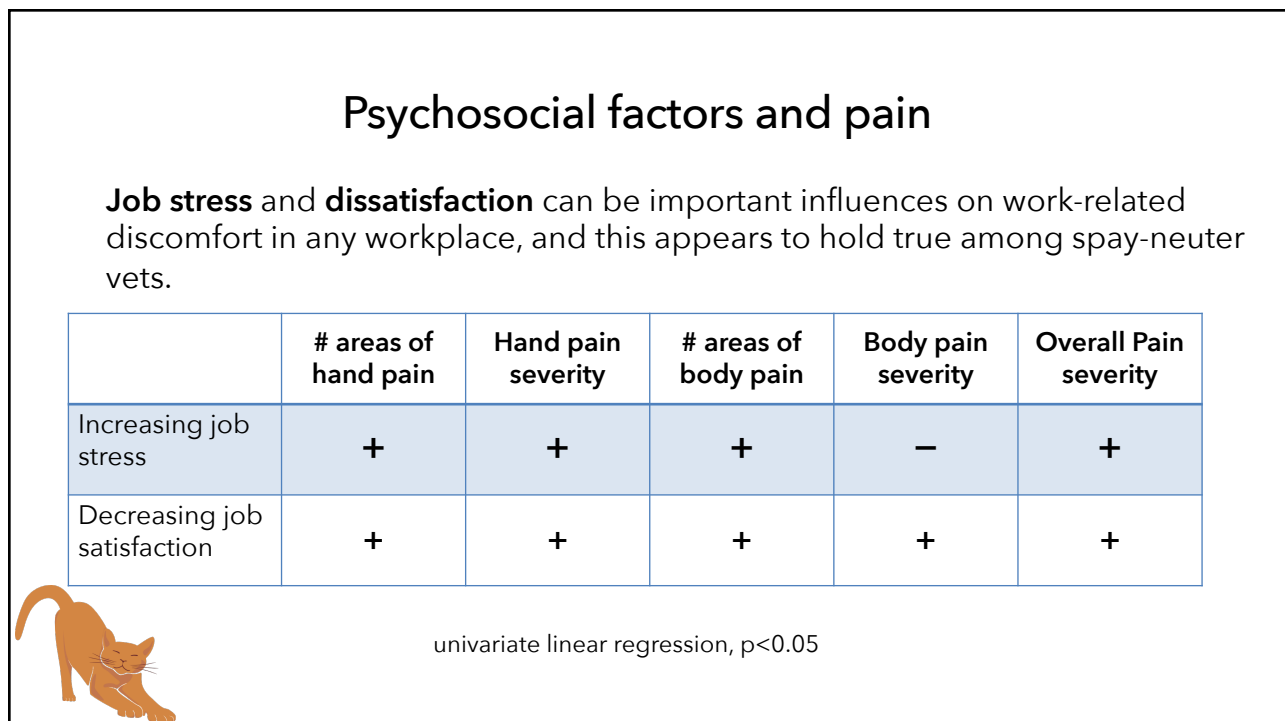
Psychosocial factors and pain

**Job stress** and **dissatisfaction** can be important influences on work-related discomfort in any workplace, and this appears to hold true among spay-neuter vets.

| | # areas of hand pain | Hand pain severity | # areas of body pain | Body pain severity | Overall Pain severity |
|---|---|---|---|---|---|
| Increasing job stress | + | + | + | – | + |
| Decreasing job satisfaction | + | + | + | + | + |

univariate linear regression, p<0.05